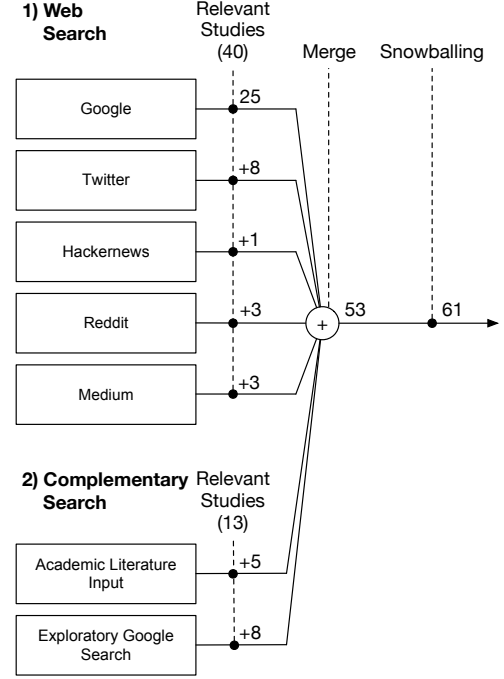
1) Web Search

Relevant Studies (40)

Merge

Snowballing

Google

25

Twitter

+8

Hackernews

+1

Reddit

+3

+

53

61

Medium

+3

2) Complementary Search

Relevant Studies (13)

Academic Literature Input

+5

Exploratory Google Search

+8